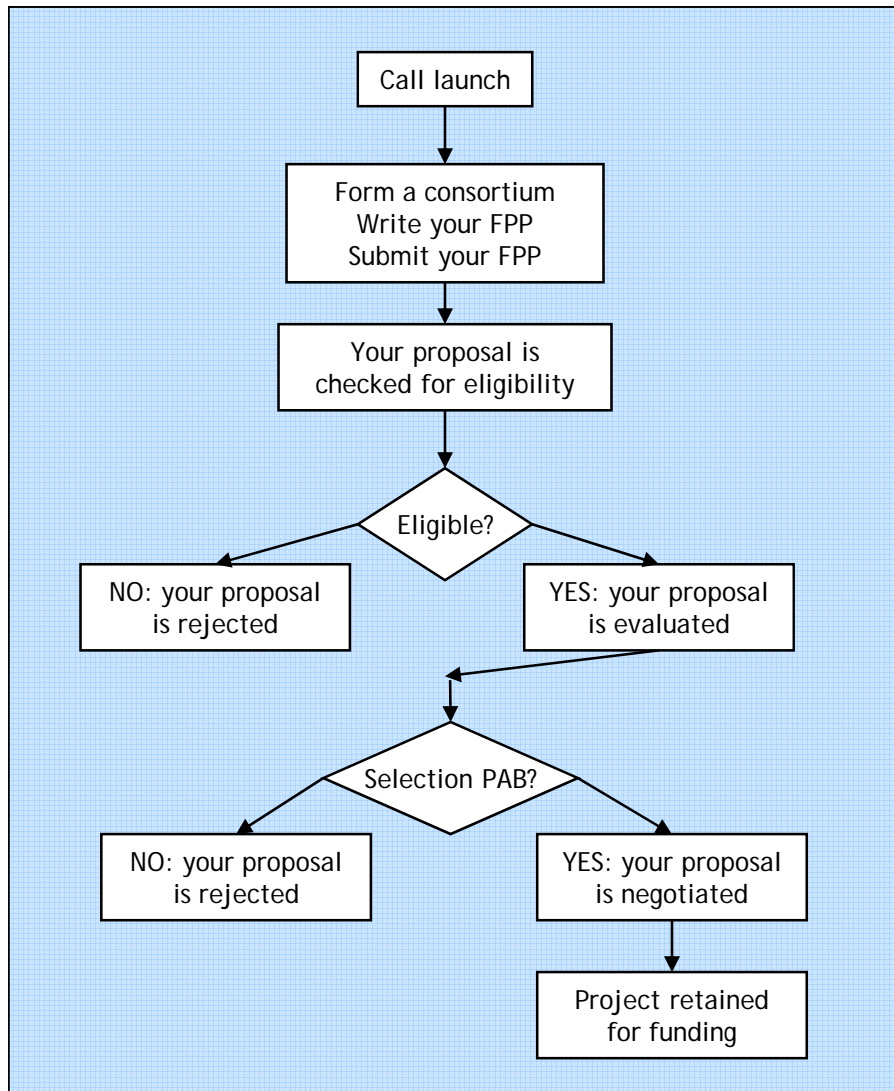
Call launch

Form a consortium
Write your FPP
Submit your FPP

Your proposal is checked for eligibility

Eligible?

NO: your proposal is rejected

YES: your proposal is evaluated

Selection PAB?

NO: your proposal is rejected

YES: your proposal is negotiated

Project retained for funding